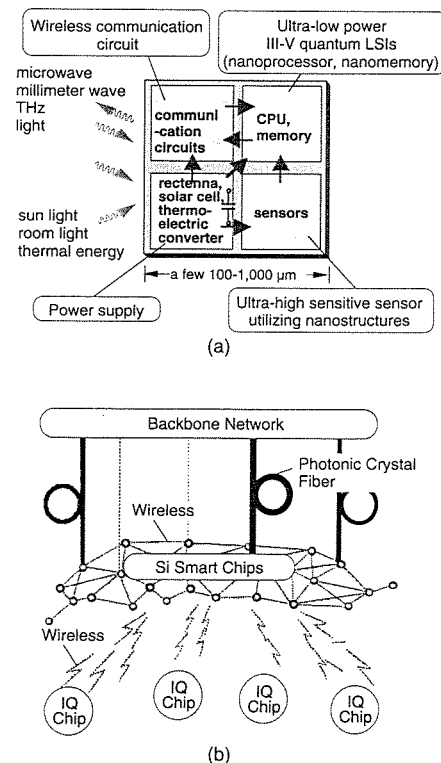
Wireless communication circuit

Ultra-low power III-V quantum LSIs (nanoprocessor, nanomemory)

microwave
millimeter wave
THz
light

communi-cation circuits

CPU, memory

rectenna, solar cell, thermo-electric converter

sensors

sun light
room light
thermal energy

a few 100-1,000 μm

Power supply

Ultra-high sensitive sensor utilizing nanostructures

(a)

Backbone Network

Photonic Crystal Fiber

Wireless

Si Smart Chips

Wireless

IQ Chip

IQ Chip

IQ Chip

IQ Chip

(b)